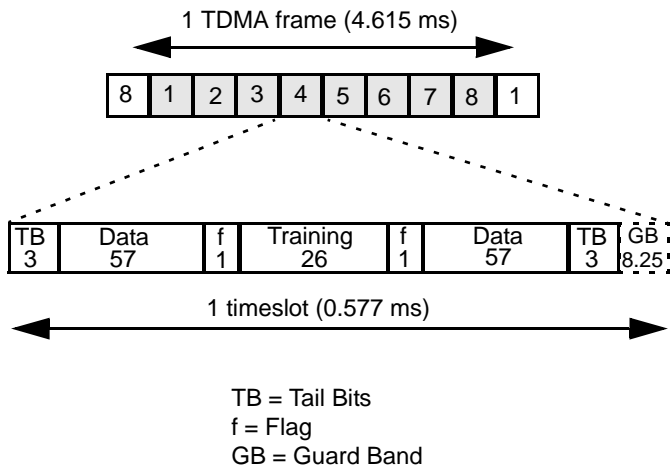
1 TDMA frame (4.615 ms)

| 8 | 1 | 2 | 3 | 4 | 5 | 6 | 7 | 8 | 1 |
|---|---|---|---|---|---|---|---|---|---|

| TB 3 | Data 57 | f 1 | Training 26 | f 1 | Data 57 | TB 3 | GB 8.25 |
|---|---|---|---|---|---|---|---|

1 timeslot (0.577 ms)

TB = Tail Bits
f = Flag
GB = Guard Band